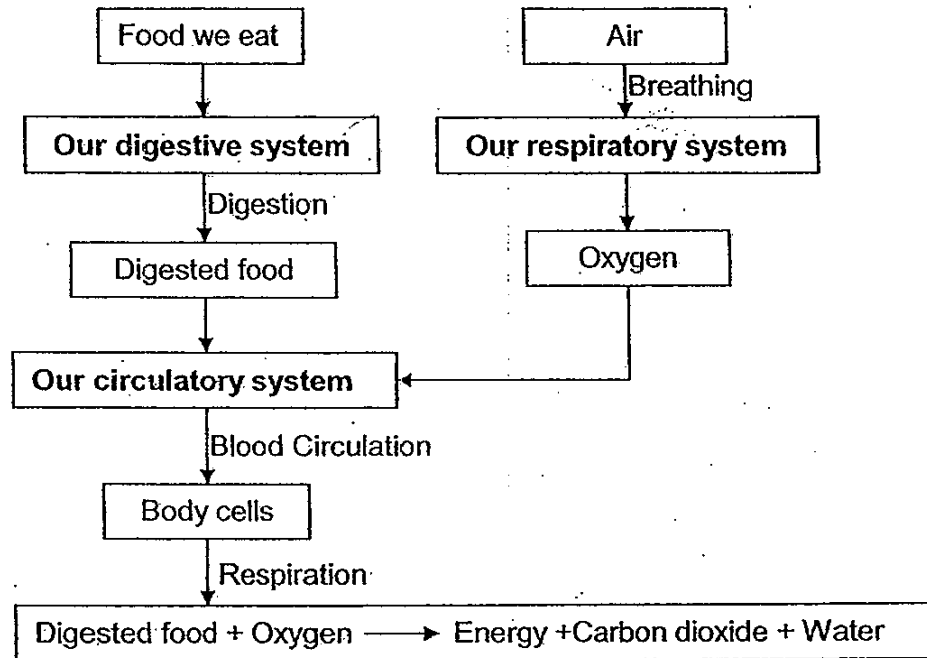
Food we eat

Air

Breathing

Our digestive system

Our respiratory system

Digestion

Digested food

Oxygen

Our circulatory system

Blood Circulation

Body cells

Respiration

Digested food + Oxygen $\longrightarrow$ Energy +Carbon dioxide + Water